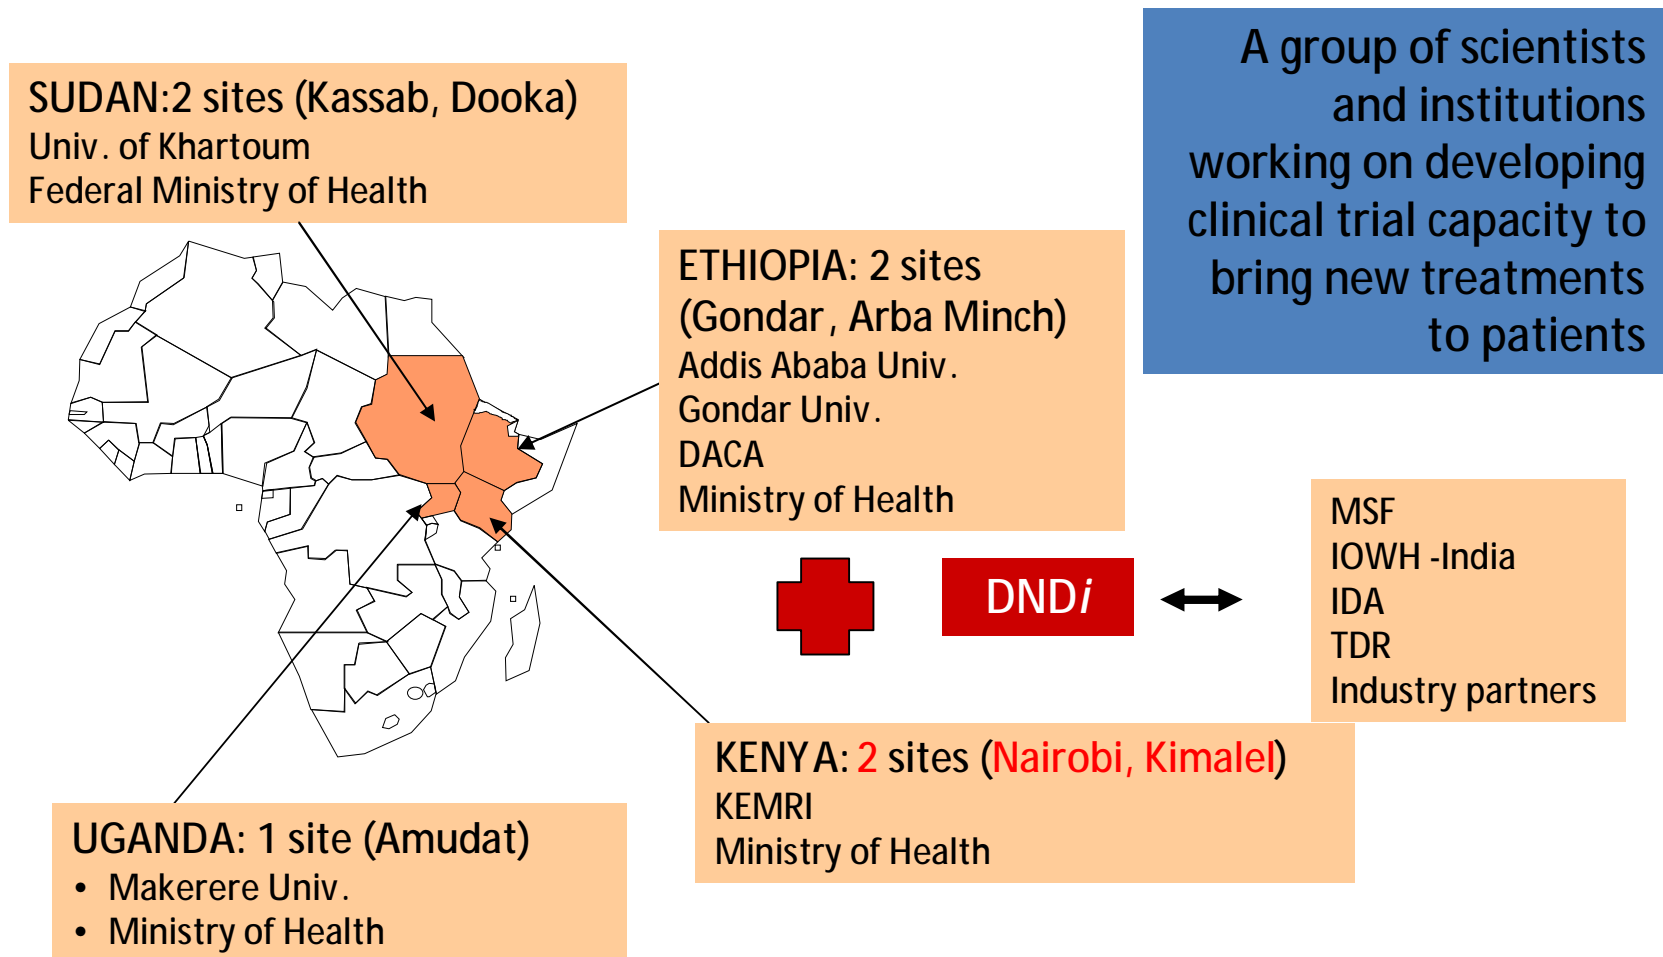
SUDAN:2 sites (Kassab, Dooka)
Univ. of Khartoum
Federal Ministry of Health

A group of scientists and institutions working on developing clinical trial capacity to bring new treatments to patients

ETHIOPIA: 2 sites (Gondar , Arba Minch)
Addis Ababa Univ.
Gondar Univ.
DACA
Ministry of Health

DND*i*

MSF
IOWH -India
IDA
TDR
Industry partners

KENYA: 2 sites (Nairobi, Kimalel)
KEMRI
Ministry of Health

UGANDA: 1 site (Amudat)
• Makerere Univ.
• Ministry of Health